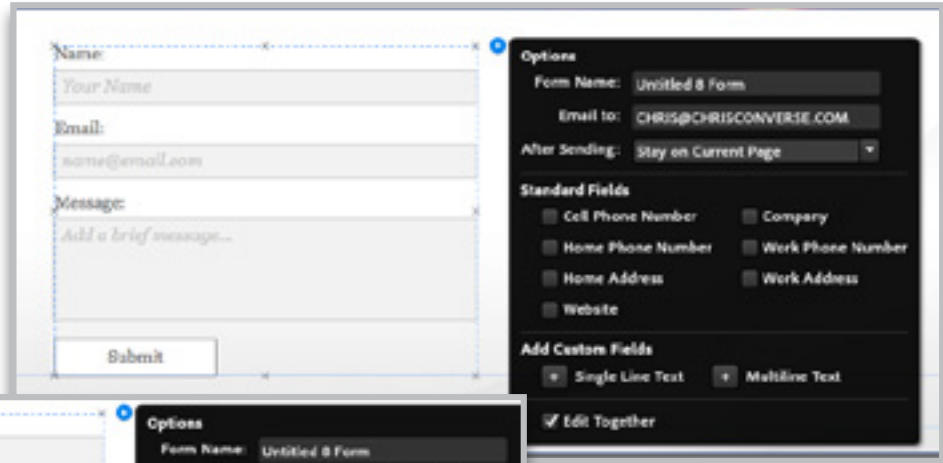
Name:
Your Name
Email:
name@email.com
Message:
Add a brief message...
Submit

Options
Form Name: Untitled 8 Form
Email to: CHRIS@CHRISCONVERSE.COM
After Sending: Stay on Current Page
Standard Fields
Cell Phone Number
Company
Home Phone Number
Work Phone Number
Home Address
Work Address
Website
Add Custom Fields
+ Single Line Text
+ Multiline Text
Edit Together

Options
Form Name: Untitled 8 Form